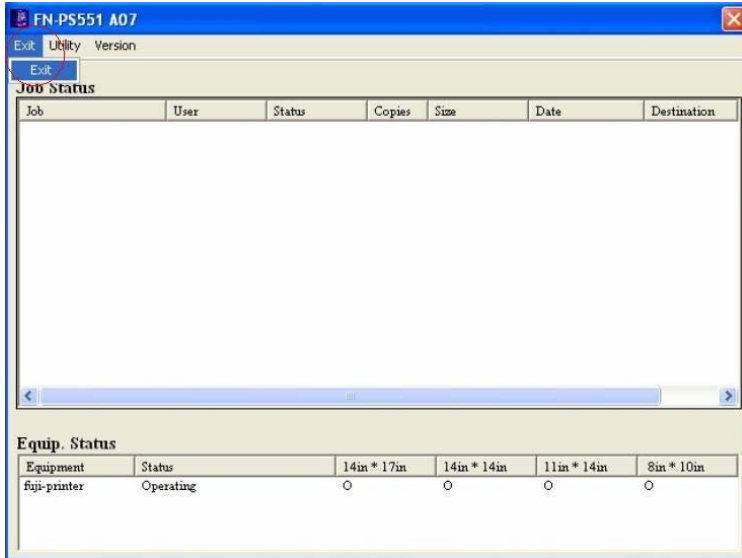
FN-PS551 A07

Exit Utility Version

Exit

Job Status

| Job | User | Status | Copies | Size | Date | Destination |
|---|---|---|---|---|---|---|

Equip. Status

| Equipment | Status | 14in * 17in | 14in * 14in | 11in * 14in | 8in * 10in |
|---|---|---|---|---|---|
| fuji-printer | Operating | O | O | O | O |